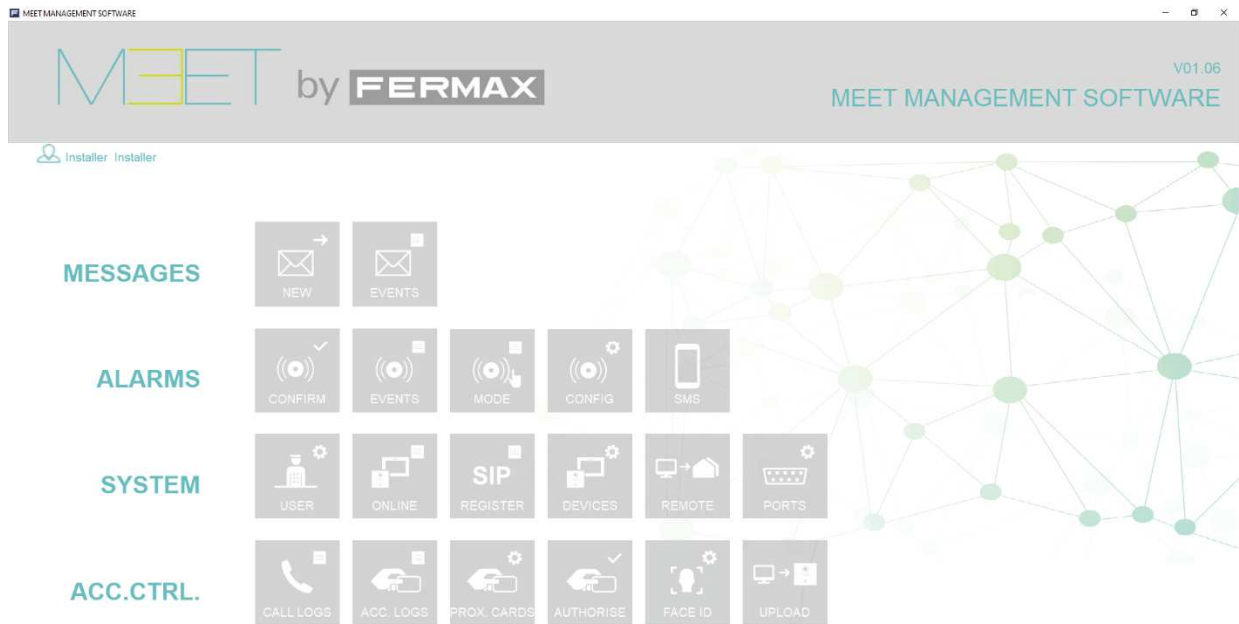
MEET MANAGEMENT SOFTWARE

MEET by FERMAX

V01.06
MEET MANAGEMENT SOFTWARE

Installer Installer

MESSAGES
NEW
EVENTS

ALARMS
CONFIRM
EVENTS
MODE
CONFIG
SMS

SYSTEM
USER
ONLINE
SIP
REGISTER
DEVICES
REMOTE
PORTS

ACC.CTRL.
CALL LOGS
ACC. LOGS
PROX. CARDS
AUTHORISE
FACE ID
UPLOAD